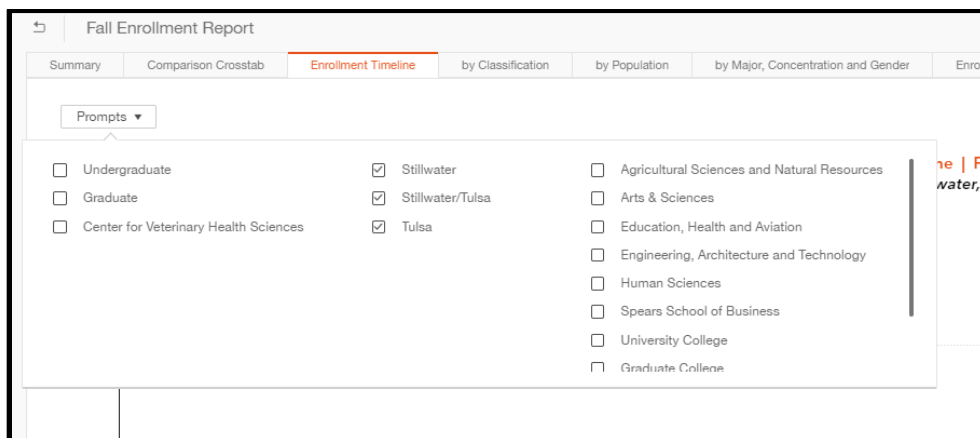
Fall Enrollment Report

Summary | Comparison Crosstab | Enrollment Timeline | by Classification | by Population | by Major, Concentration and Gender | Enro

Prompts ▾

☐ Undergraduate
☐ Graduate
☐ Center for Veterinary Health Sciences

☑ Stillwater
☑ Stillwater/Tulsa
☑ Tulsa

☐ Agricultural Sciences and Natural Resources
☐ Arts & Sciences
☐ Education, Health and Aviation
☐ Engineering, Architecture and Technology
☐ Human Sciences
☐ Spears School of Business
☐ University College
☐ Graduate College

ne | F
water,